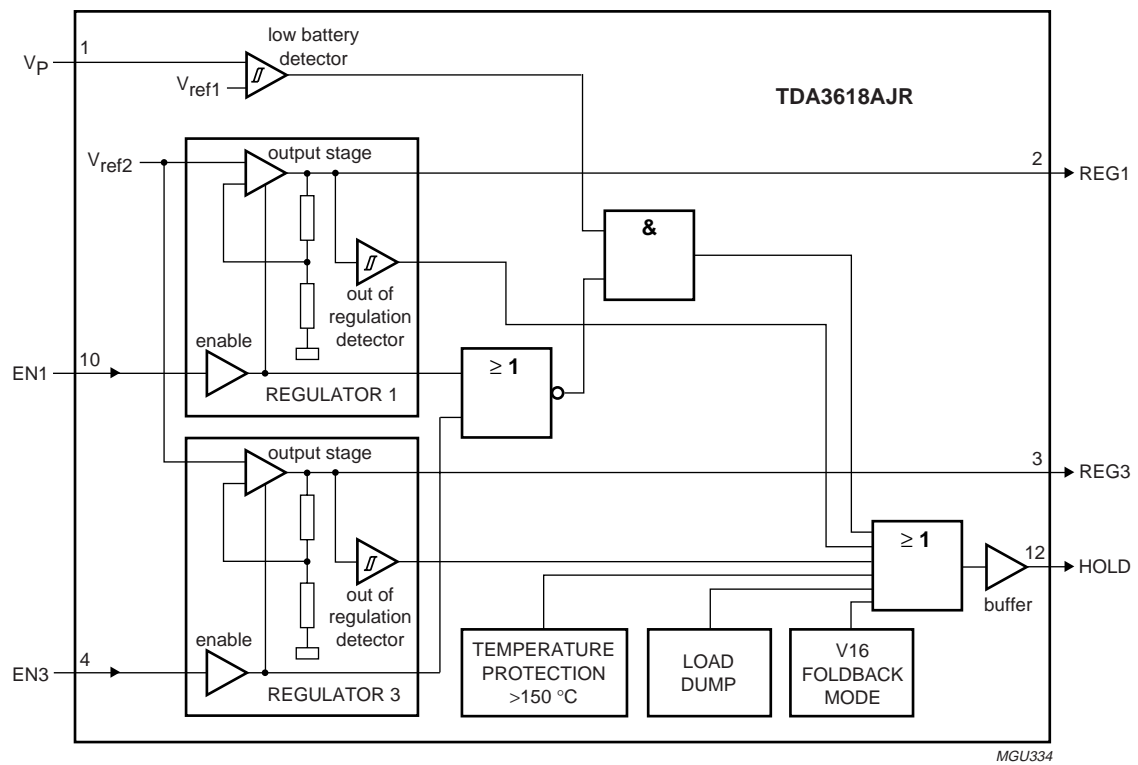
TDA3618AJR

$V_P$
1
low battery detector
$V_{ref1}$

$V_{ref2}$
output stage
2
REG1

&

out of regulation detector

enable
10
EN1
$\geq 1$
REGULATOR 1

output stage
3
REG3

$\geq 1$
12
HOLD
buffer

out of regulation detector

enable
4
EN3
REGULATOR 3

TEMPERATURE PROTECTION >150 °C

LOAD DUMP

V16 FOLDBACK MODE

MGU334